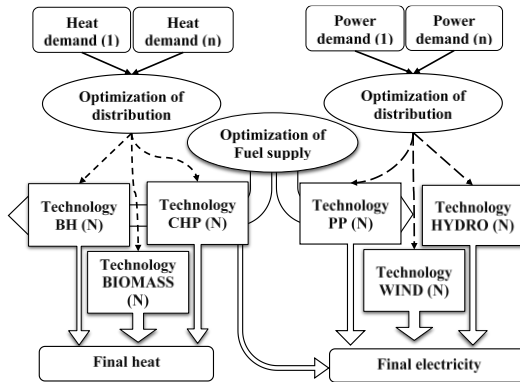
Heat demand (1)

Heat demand (n)

Power demand (1)

Power demand (n)

Optimization of distribution

Optimization of distribution

Optimization of Fuel supply

Technology BH (N)

Technology CHP (N)

Technology PP (N)

Technology HYDRO (N)

Technology BIOMASS (N)

Technology WIND (N)

Final heat

Final electricity